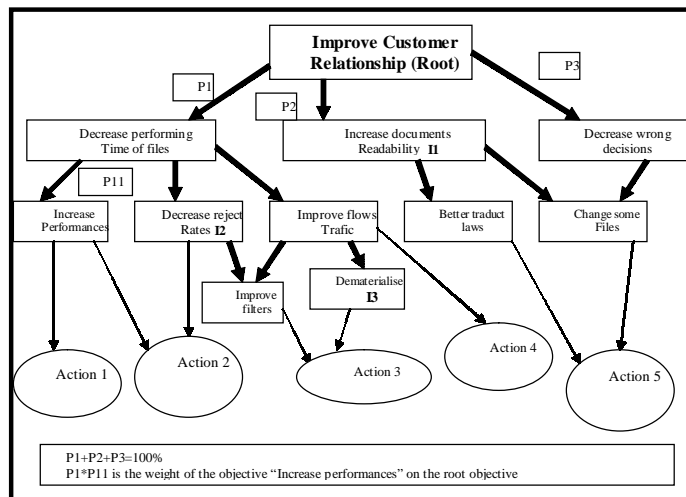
Improve Customer Relationship (Root)

P1

P2

P3

Decrease performing Time of files

Increase documents Readability I1

Decrease wrong decisions

P11

Increase Performances

Decrease reject Rates I2

Improve flows Trafic

Better traduct laws

Change some Files

Improve filters

Dematerialise I3

Action 1

Action 2

Action 3

Action 4

Action 5

P1+P2+P3=100%
P1*P11 is the weight of the objective “Increase performances” on the root objective